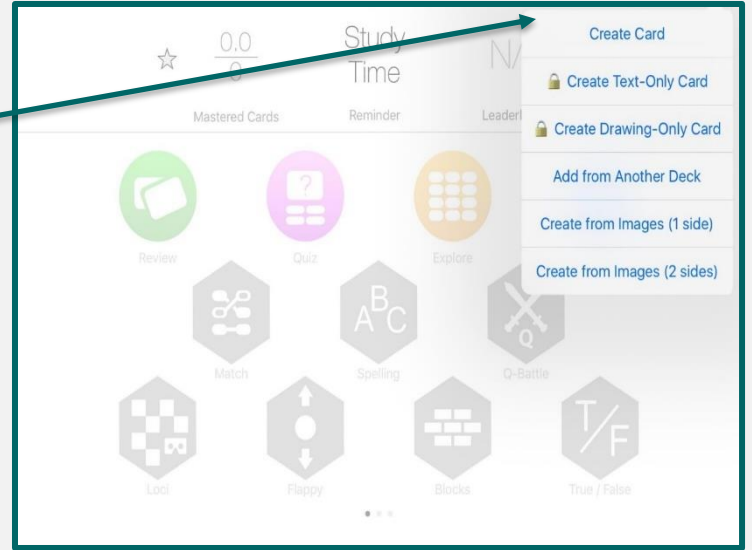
0.0
0

Mastered Cards

Study Time

Reminder

N/

Leaderb

Create Card

Create Text-Only Card

Create Drawing-Only Card

Add from Another Deck

Create from Images (1 side)

Create from Images (2 sides)

Review

Quiz

Explore

Match

Spelling

Q-Battle

Loci

Flappy

Blocks

True / False